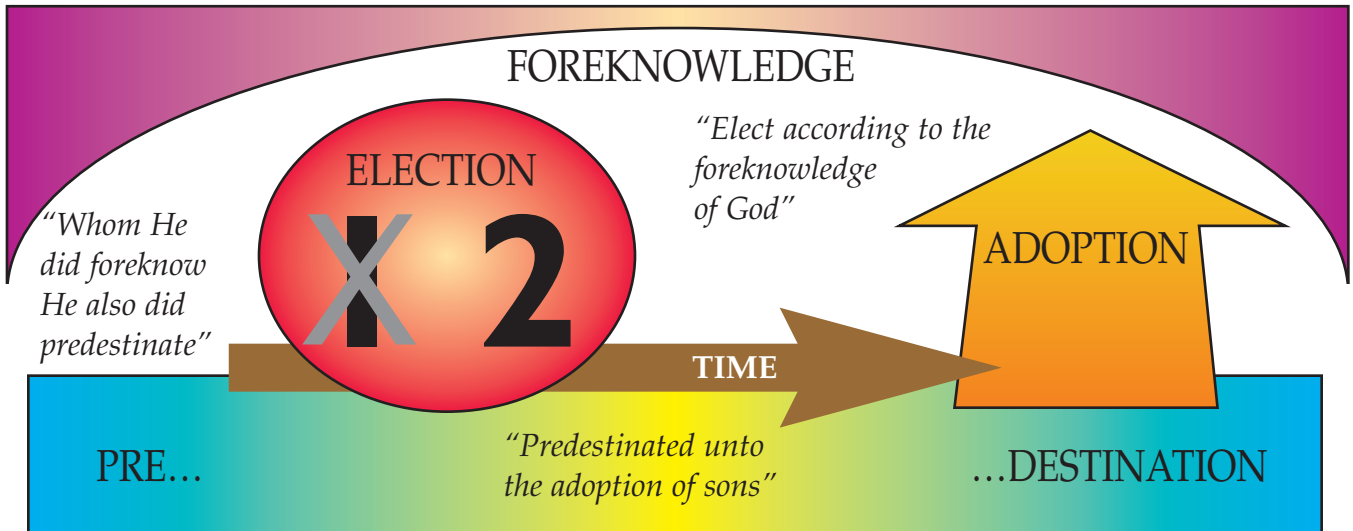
FOREKNOWLEDGE

"Elect according to the foreknowledge of God"

ELECTION

X 1 2

"Whom He did foreknow He also did predestinate"

ADOPTION

TIME

PRE…

"Predestinated unto the adoption of sons"

…DESTINATION